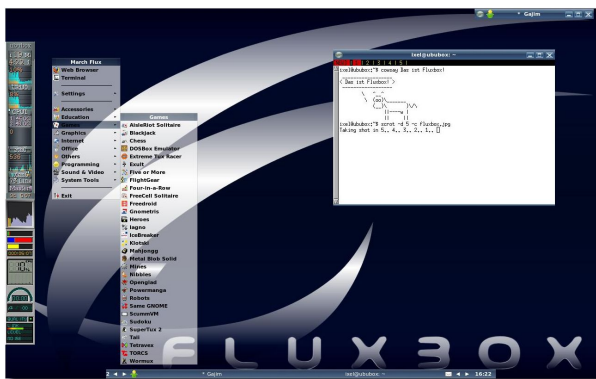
Gajim

March Flux
Web Browser
Terminal
Settings
Accessories
Education
Games
Graphics
Internet
Office
Others
Programming
Sound & Video
System Tools
Exit

Games
AisleRiot Solitaire
Blackjack
Chess
DOSBox Emulator
Extreme Tux Racer
Exult
Five or More
FlightGear
Four-in-a-Row
FreeCell Solitaire
Freedroid
Gnometris
Heroes
Iagno
IceBreaker
Klotski
Mahjongg
Metal Blob Solid
Mines
Nibbles
Opengind
Powermanga
Robots
Same GNOME
ScummVM
Sudoku
SuperTux 2
Tali
Tetravex
TORCS
Wormux

ixel@ububox: ~
1 2 3 4 5 1
ixel@ububox:~$ cowsay Das ist Fluxbox!
< Das ist Fluxbox! >
ixel@ububox:~$ scrot -d 5 -c Fluxbox.jpg
Taking shot in 5.. 4.. 3.. 2.. 1..

FLUXBOX

2 Gajim ixel@ububox: ~ 16:22